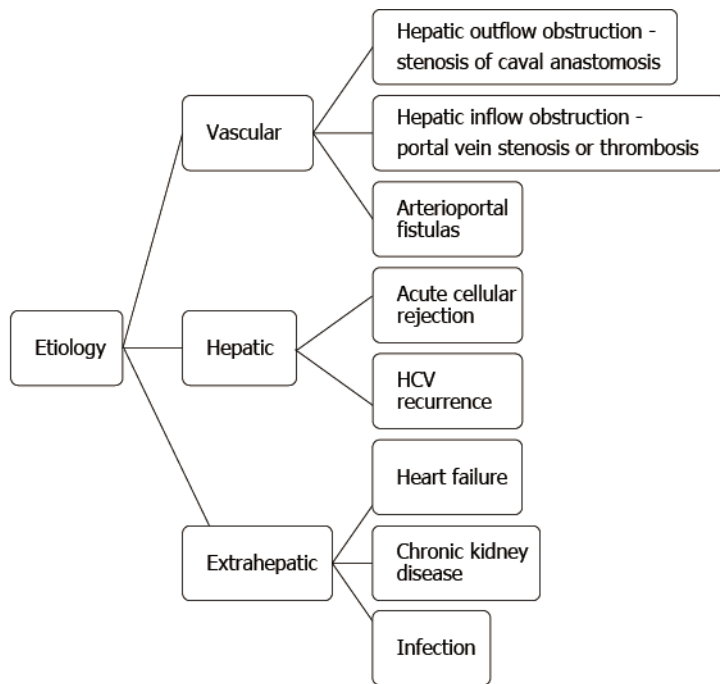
Etiology

Vascular

Hepatic outflow obstruction - stenosis of caval anastomosis

Hepatic inflow obstruction - portal vein stenosis or thrombosis

Arterioportal fistulas

Hepatic

Acute cellular rejection

HCV recurrence

Extrahepatic

Heart failure

Chronic kidney disease

Infection